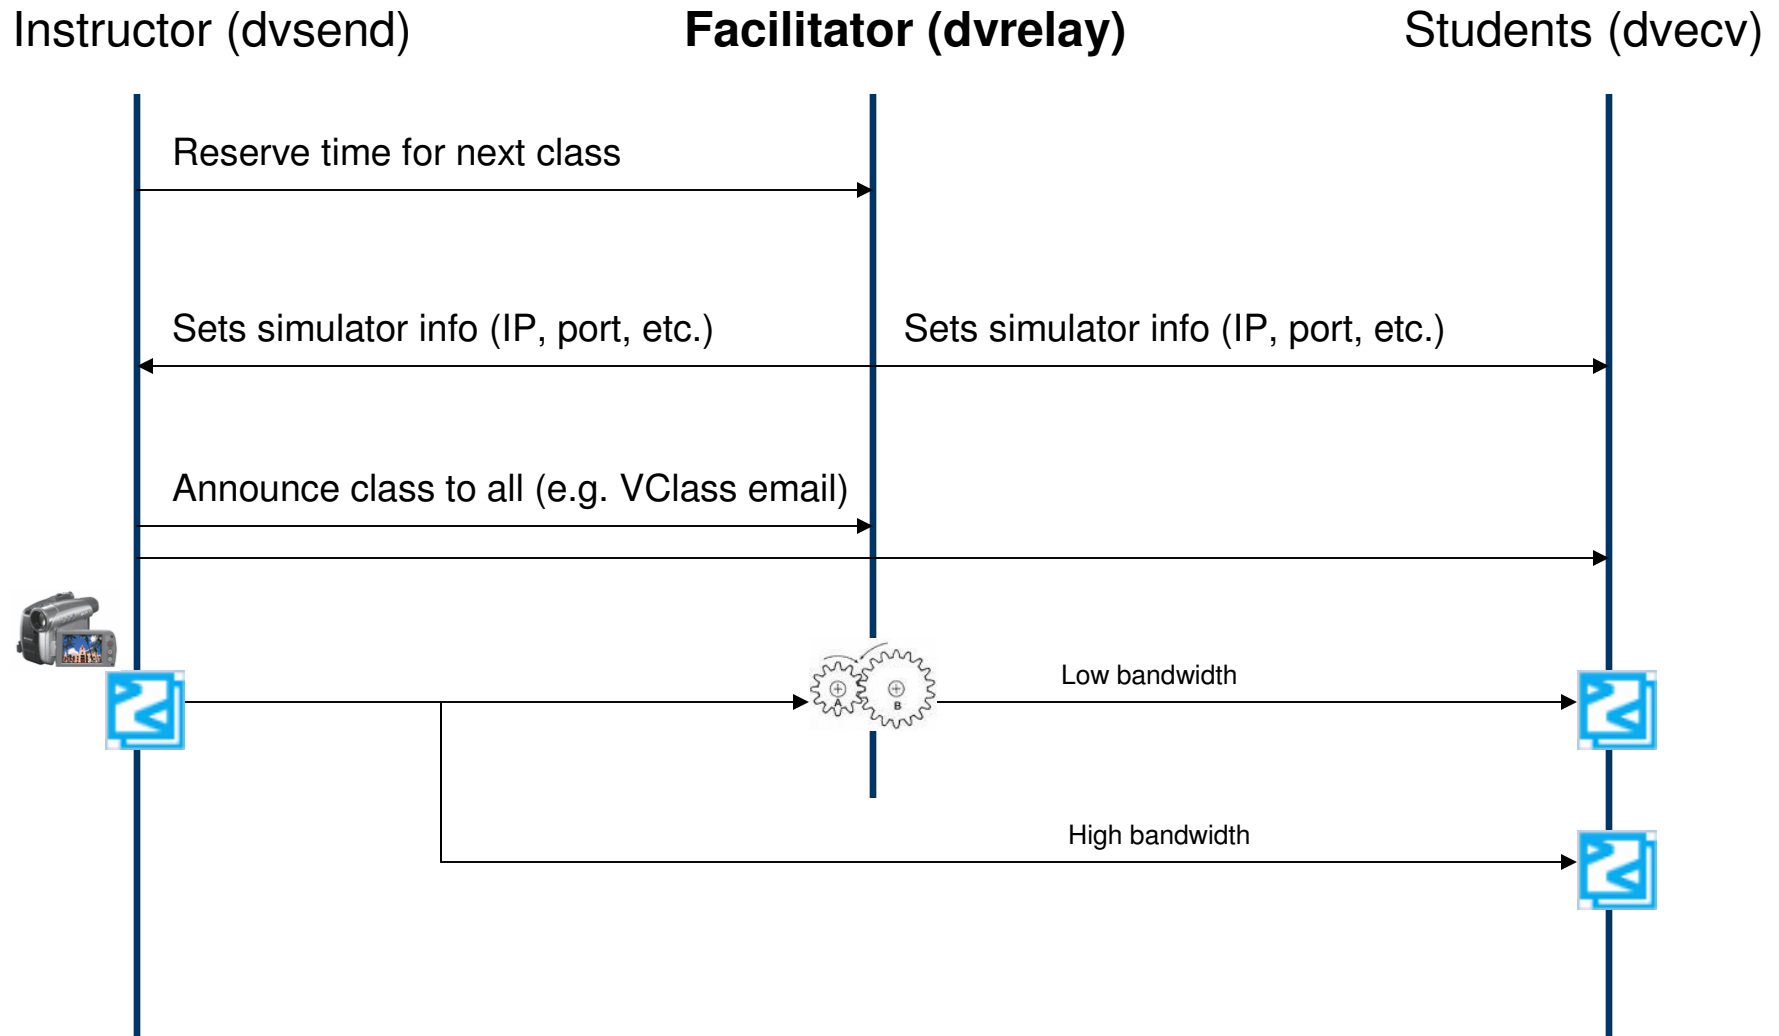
Instructor (dvsend)

Facilitator (dvrelay)

Students (dvecv)

Reserve time for next class

Sets simulator info (IP, port, etc.)

Sets simulator info (IP, port, etc.)

Announce class to all (e.g. VClass email)

A

B

Low bandwidth

High bandwidth